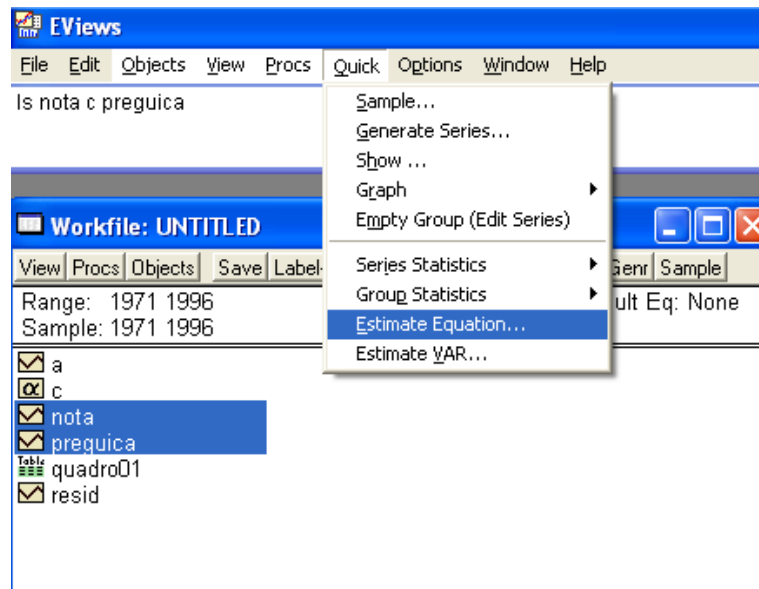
EViews

File Edit Objects View Procs Quick Options Window Help

ls nota c preguica

Sample...
Generate Series...
Show ...
Graph
Empty Group (Edit Series)
Series Statistics
Group Statistics
Estimate Equation...
Estimate VAR...

Workfile: UNTITLED

View Procs Objects Save Label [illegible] Genr Sample

Range: 1971 1996
Sample: 1971 1996

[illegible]ult Eq: None

a
c
nota
preguica
quadro01
resid